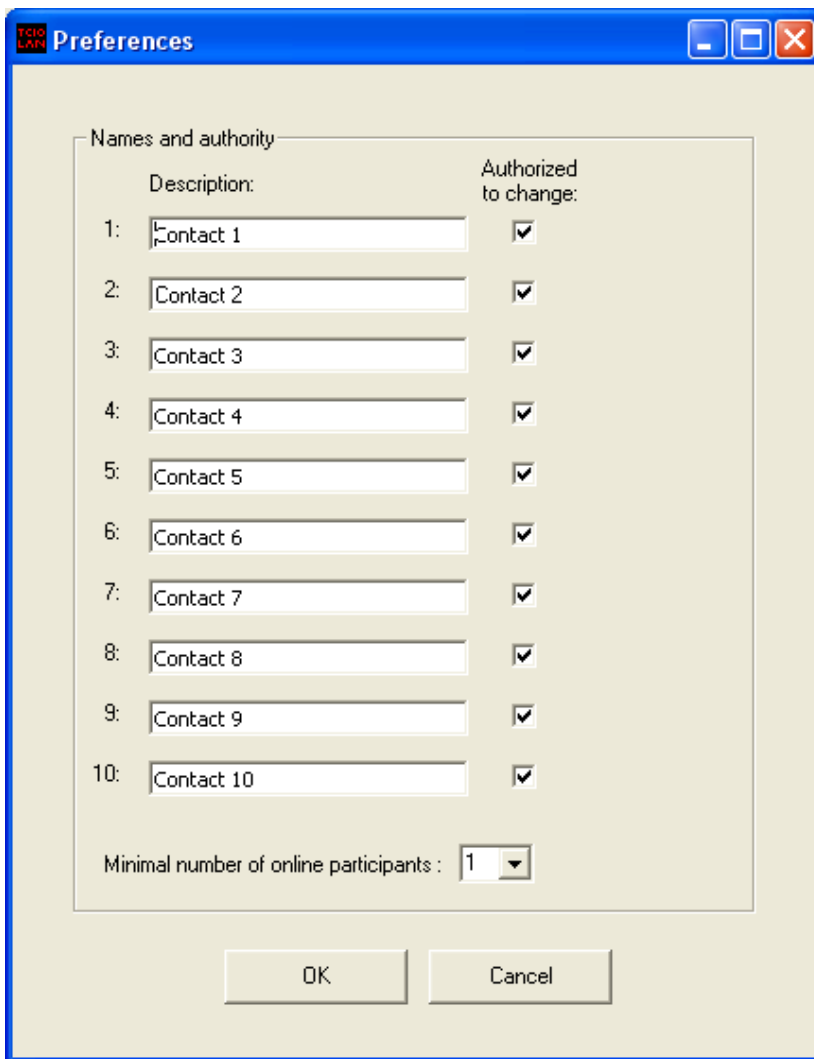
TCIO LAN Preferences

Names and authority

Description:

Authorized to change:

1: Contact 1

2: Contact 2

3: Contact 3

4: Contact 4

5: Contact 5

6: Contact 6

7: Contact 7

8: Contact 8

9: Contact 9

10: Contact 10

Minimal number of online participants : 1

OK

Cancel